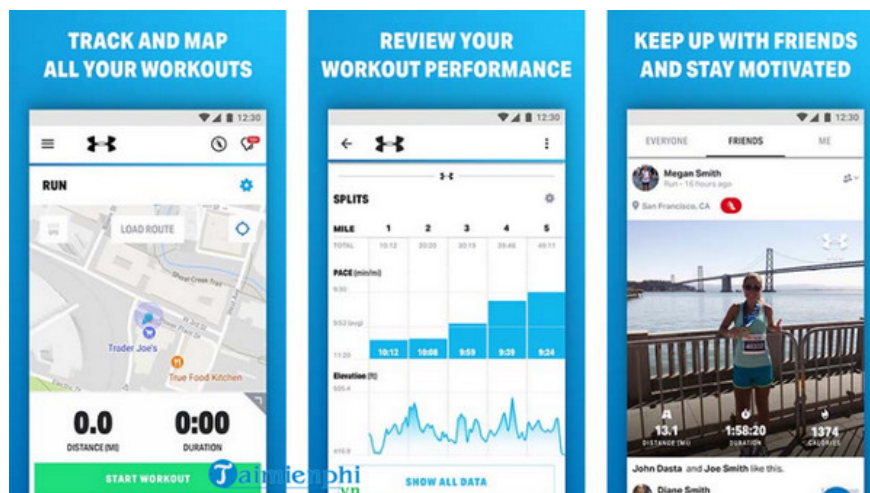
TRACK AND MAP ALL YOUR WORKOUTS

12:30

RUN

LOAD ROUTE

Trader Joe's

True Food Kitchen

0.0
DISTANCE (MI)

0:00
DURATION

START WORKOUT

REVIEW YOUR WORKOUT PERFORMANCE

12:30

SPLITS

| MILE | 1 | 2 | 3 | 4 | 5 |
|---|---|---|---|---|---|
| TOTAL | 10:12 | 20:20 | 29:59 | 39:48 | 49:11 |

PACE (min/mi)

10:12 10:08 9:59 9:39 9:24

Elevation (ft)

SHOW ALL DATA

KEEP UP WITH FRIENDS AND STAY MOTIVATED

12:30

EVERYONE FRIENDS ME

Megan Smith
Run - 16 hours ago

San Francisco, CA

13.1
DISTANCE (MI)

1:58:20
DURATION

1374
CALORIES

John Dasta and Joe Smith like this.

Diane Smith

Taimienphi .vn